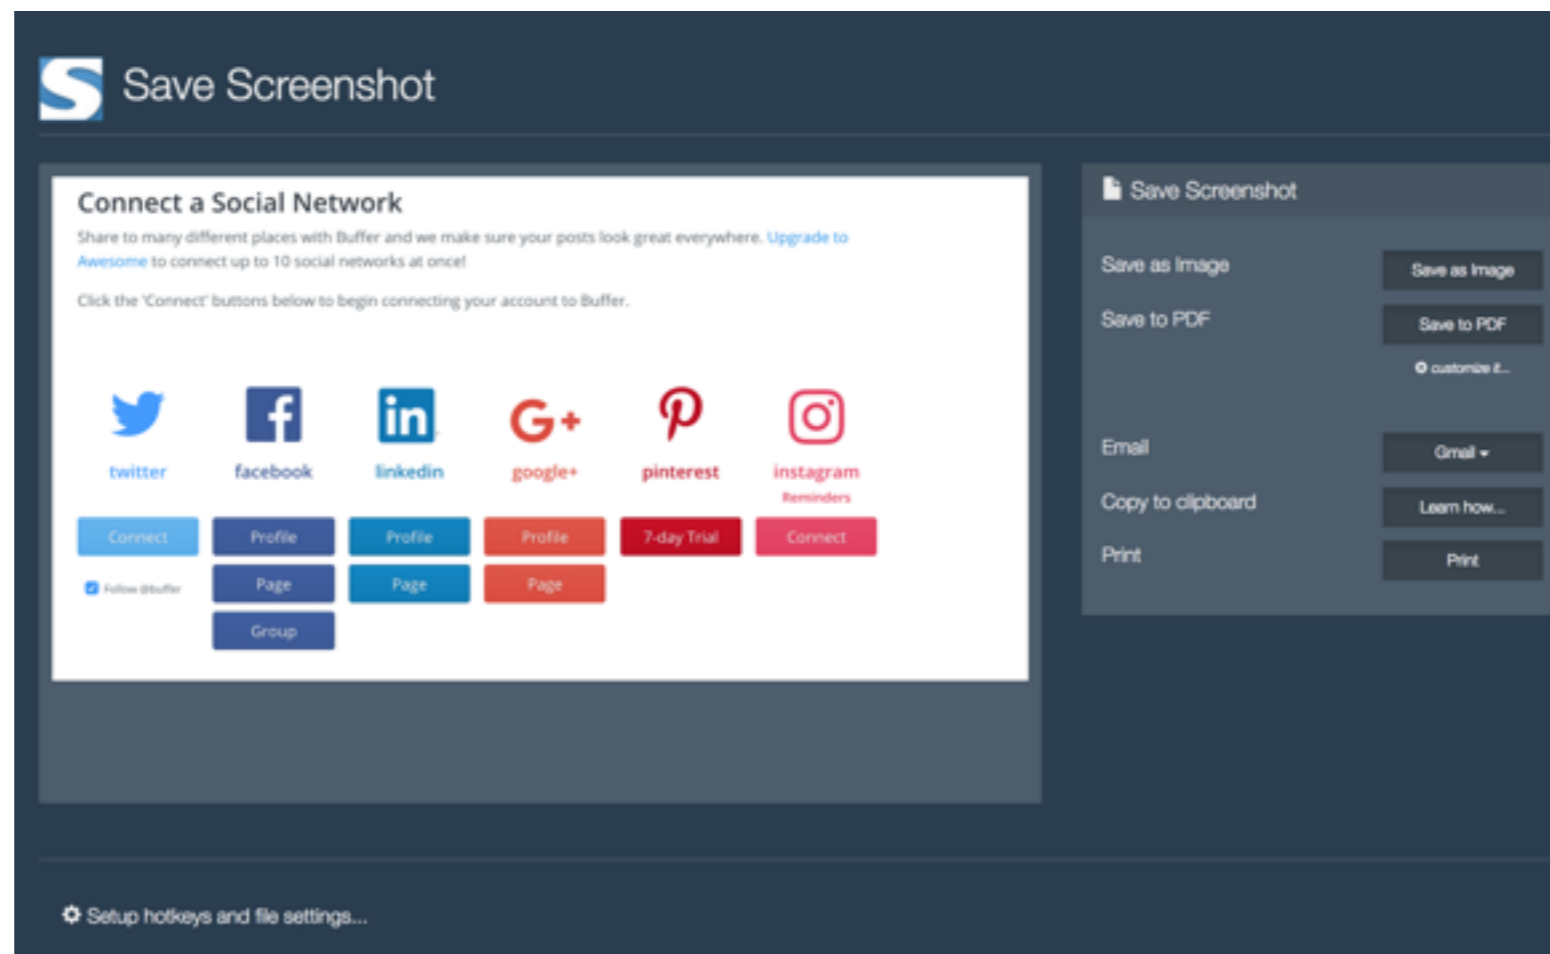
Save Screenshot

Connect a Social Network

Share to many different places with Buffer and we make sure your posts look great everywhere. Upgrade to Awesome to connect up to 10 social networks at once!

Click the 'Connect' buttons below to begin connecting your account to Buffer.

twitter
facebook
linkedin
google+
pinterest
instagram
Reminders

Connect
Profile
Profile
Profile
7-day Trial
Connect

Follow @buffer
Page
Page
Page
Group

Save Screenshot

Save as Image
Save as Image
Save to PDF
Save to PDF
customize it...
Email
Gmail
Copy to clipboard
Learn how...
Print
Print

Setup hotkeys and file settings...